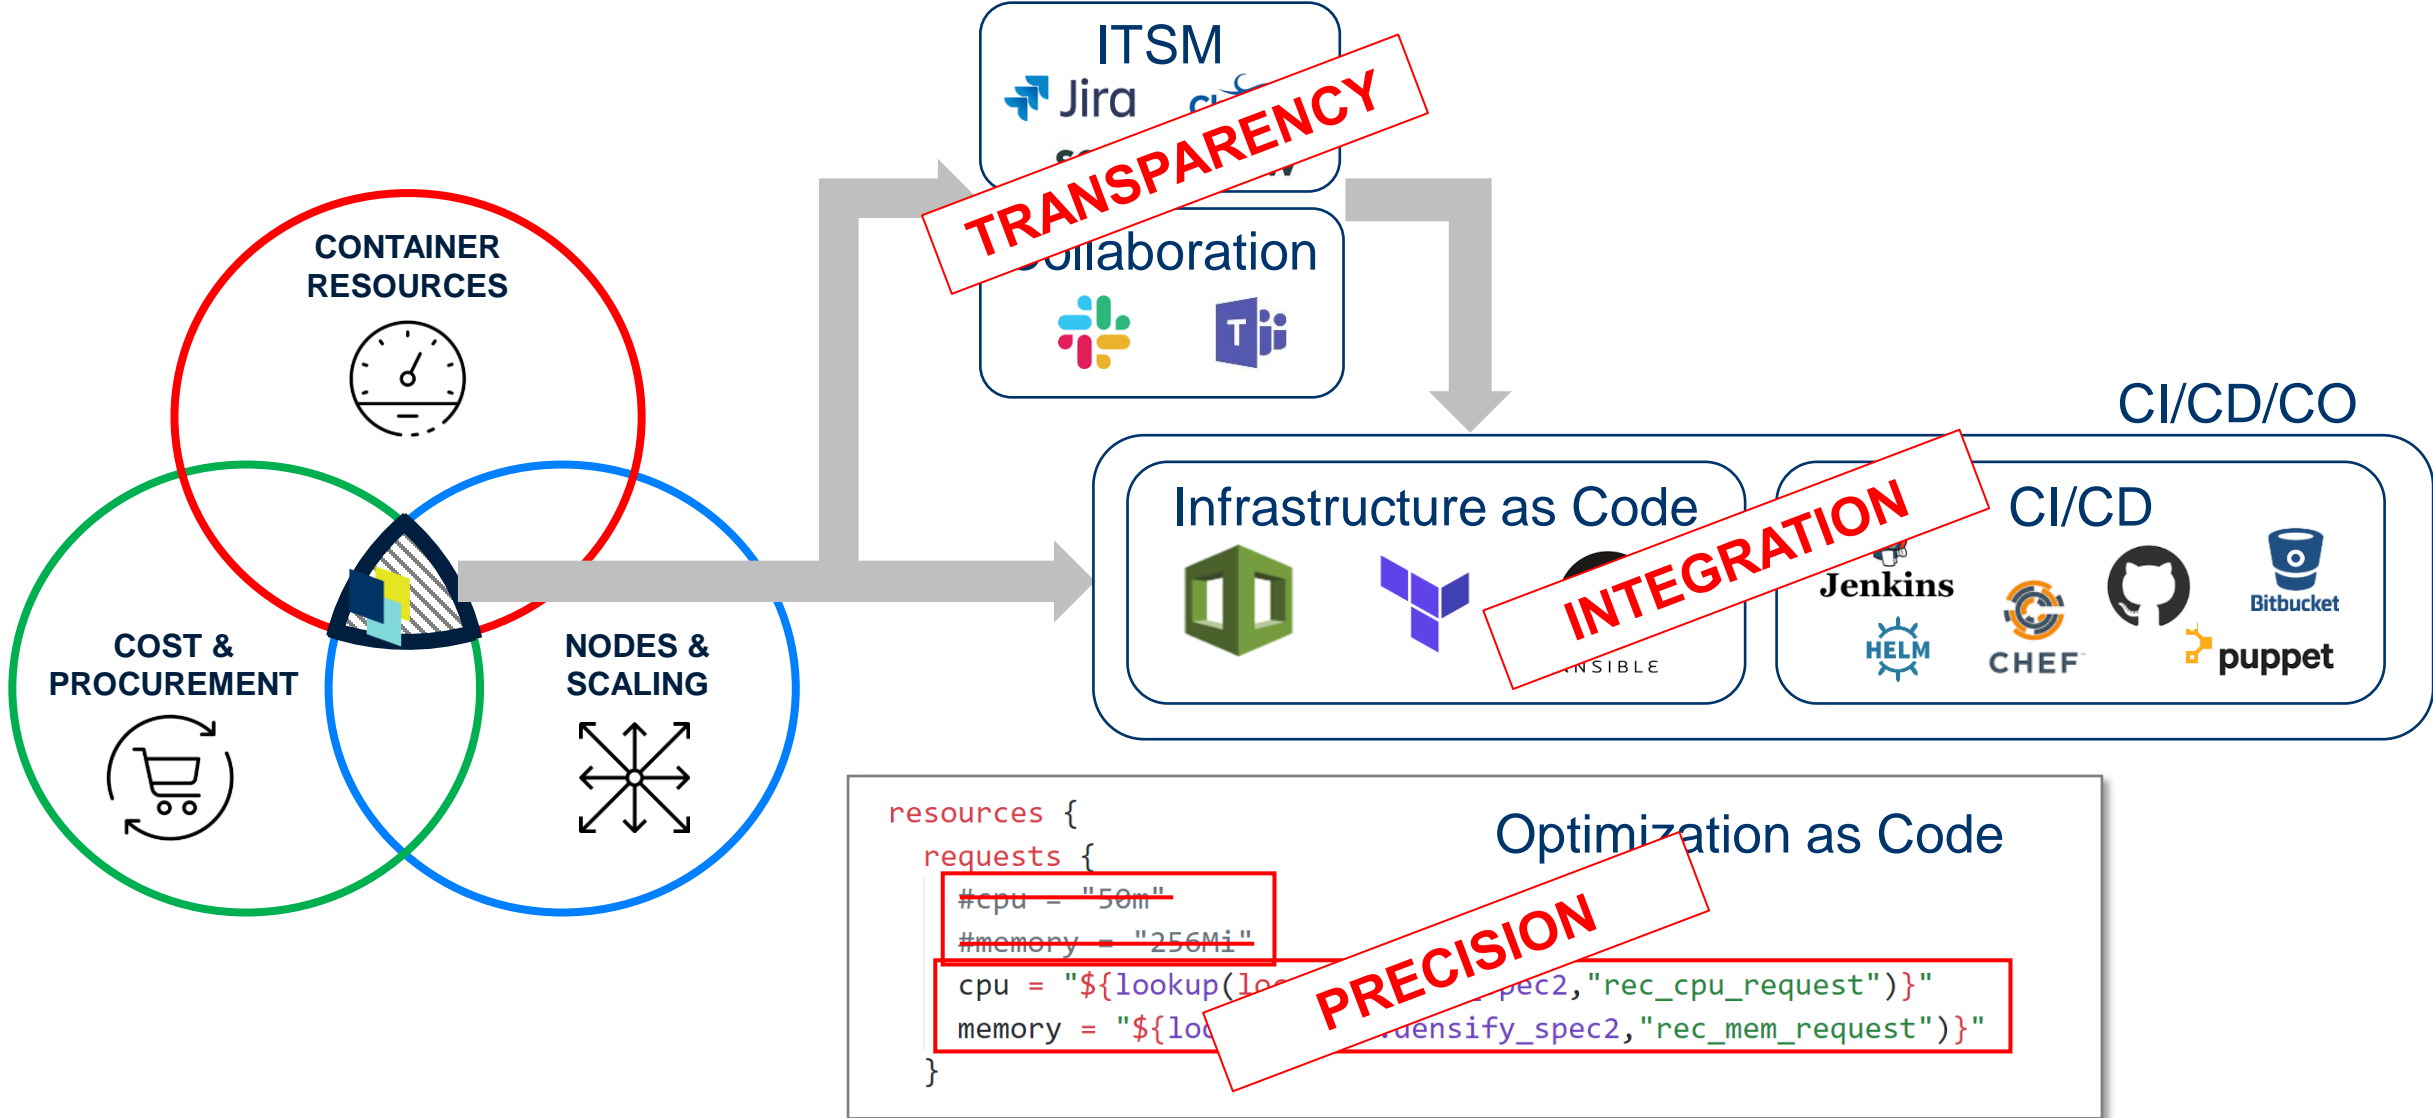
ITSM

Jira

TRANSPARENCY

Collaboration

CONTAINER RESOURCES

COST & PROCUREMENT

NODES & SCALING

CI/CD/CO

Infrastructure as Code

INTEGRATION

NSIBLE

CI/CD

Jenkins

HELM

CHEF

Bitbucket

puppet

Optimization as Code

resources {
requests {
#cpu = "50m"
#memory = "256Mi"
cpu = "${lookup(lo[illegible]pec2,"rec_cpu_request")}"
memory = "${lo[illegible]densify_spec2,"rec_mem_request")}"
}

PRECISION